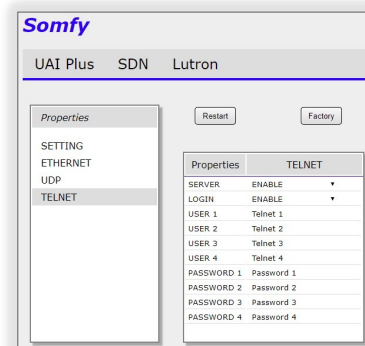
Somfy

UAI Plus SDN Lutron

Properties

SETTING
ETHERNET
UDP
TELNET

Restart

Factory

| Properties | TELNET |
|---|---|
| SERVER | ENABLE ▾ |
| LOGIN | ENABLE ▾ |
| USER 1 | Telnet 1 |
| USER 2 | Telnet 2 |
| USER 3 | Telnet 3 |
| USER 4 | Telnet 4 |
| PASSWORD 1 | Password 1 |
| PASSWORD 2 | Password 2 |
| PASSWORD 3 | Password 3 |
| PASSWORD 4 | Password 4 |